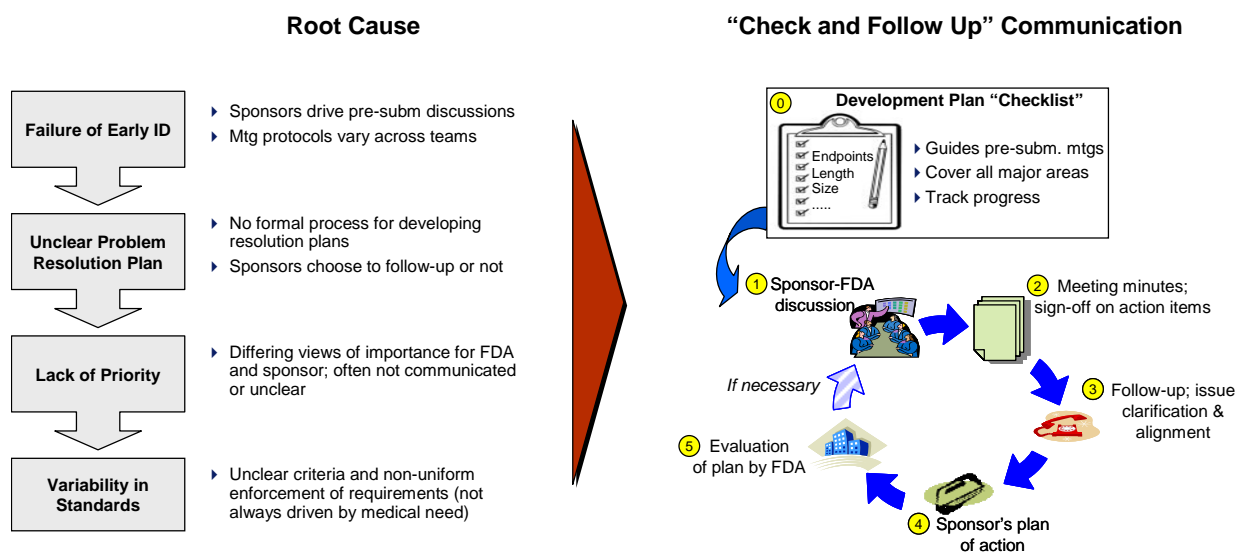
Root Cause

Failure of Early ID

Sponsors drive pre-subm discussions

Mtg protocols vary across teams

Unclear Problem Resolution Plan

No formal process for developing resolution plans

Sponsors choose to follow-up or not

Lack of Priority

Differing views of importance for FDA and sponsor; often not communicated or unclear

Variability in Standards

Unclear criteria and non-uniform enforcement of requirements (not always driven by medical need)

"Check and Follow Up" Communication

0 Development Plan "Checklist"

Endpoints
Length
Size
.....

Guides pre-subm. mtgs

Cover all major areas

Track progress

1 Sponsor-FDA discussion

2 Meeting minutes; sign-off on action items

3 Follow-up; issue clarification & alignment

4 Sponsor's plan of action

5 Evaluation of plan by FDA

If necessary